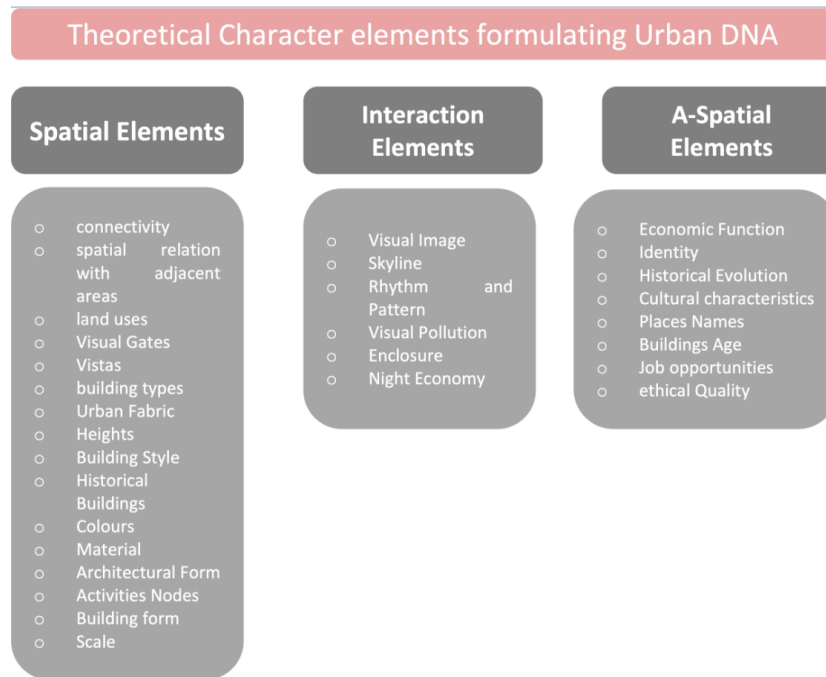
Theoretical Character elements formulating Urban DNA

Spatial Elements

- connectivity
- spatial relation with adjacent areas
- land uses
- Visual Gates
- Vistas
- building types
- Urban Fabric
- Heights
- Building Style
- Historical Buildings
- Colours
- Material
- Architectural Form
- Activities Nodes
- Building form
- Scale

Interaction Elements

- Visual Image
- Skyline
- Rhythm and Pattern
- Visual Pollution
- Enclosure
- Night Economy

A-Spatial Elements

- Economic Function
- Identity
- Historical Evolution
- Cultural characteristics
- Places Names
- Buildings Age
- Job opportunities
- ethical Quality